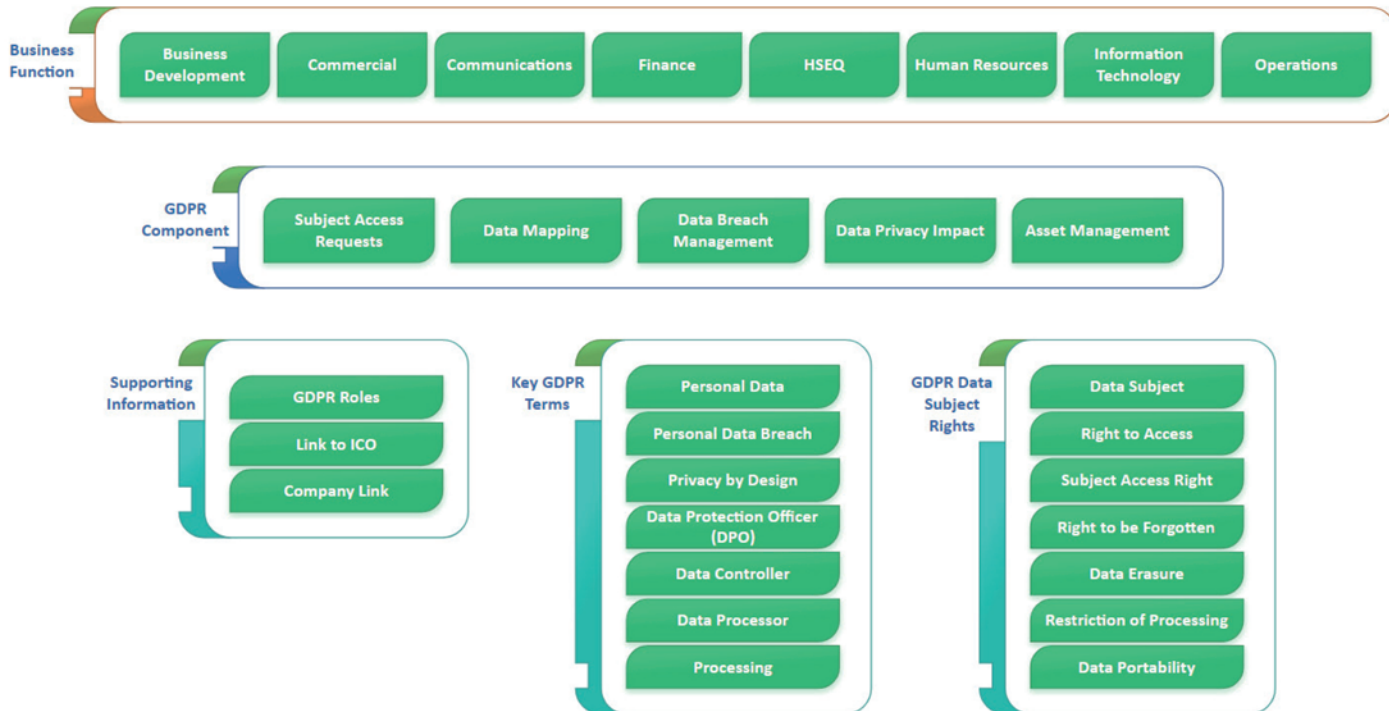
Business Function

Business Development

Commercial

Communications

Finance

HSEQ

Human Resources

Information Technology

Operations

GDPR Component

Subject Access Requests

Data Mapping

Data Breach Management

Data Privacy Impact

Asset Management

Supporting Information

GDPR Roles

Link to ICO

Company Link

Key GDPR Terms

Personal Data

Personal Data Breach

Privacy by Design

Data Protection Officer (DPO)

Data Controller

Data Processor

Processing

GDPR Data Subject Rights

Data Subject

Right to Access

Subject Access Right

Right to be Forgotten

Data Erasure

Restriction of Processing

Data Portability